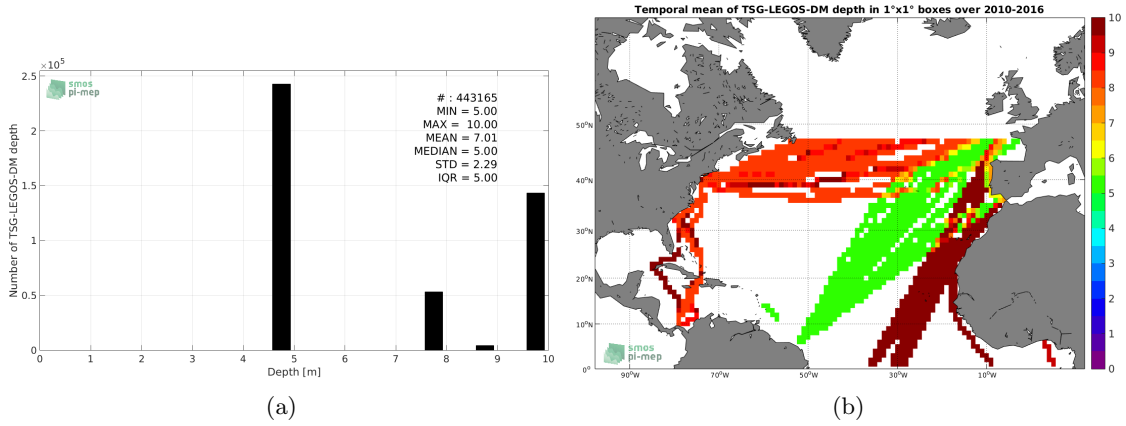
$\times10^5$

2.5

2

1.5

1

0.5

0

Number of TSG-LEGOS-DM depth

smos pi-mep

# : 443165
MIN = 5.00
MAX = 10.00
MEAN = 7.01
MEDIAN = 5.00
STD = 2.29
IQR = 5.00

0 1 2 3 4 5 6 7 8 9 10

Depth [m]

(a)

Temporal mean of TSG-LEGOS-DM depth in 1°x1° boxes over 2010-2016

50°N

40°N

30°N

20°N

10°N

0°

90°W 70°W 50°W 30°W 10°W

smos pi-mep

10
9
8
7
6
5
4
3
2
1
0

(b)